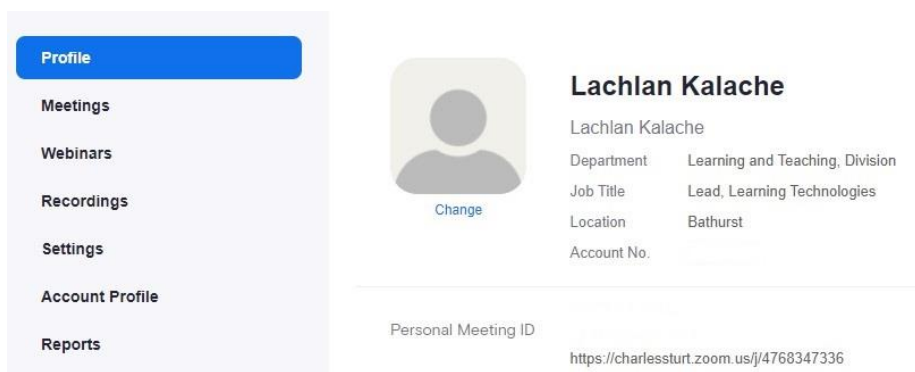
Profile

Meetings

Webinars

Recordings

Settings

Account Profile

Reports

Change

Lachlan Kalache

Lachlan Kalache

Department Learning and Teaching, Division

Job Title Lead, Learning Technologies

Location Bathurst

Account No. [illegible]

Personal Meeting ID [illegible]

https://charlessturt.zoom.us/j/4768347336